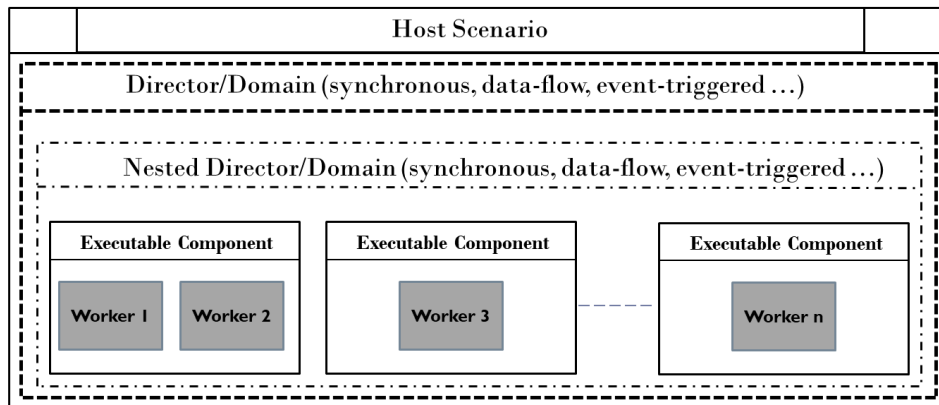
Host Scenario

Director/Domain (synchronous, data-flow, event-triggered ...)

Nested Director/Domain (synchronous, data-flow, event-triggered ...)

Executable Component

Worker 1

Worker 2

Executable Component

Worker 3

Executable Component

Worker n